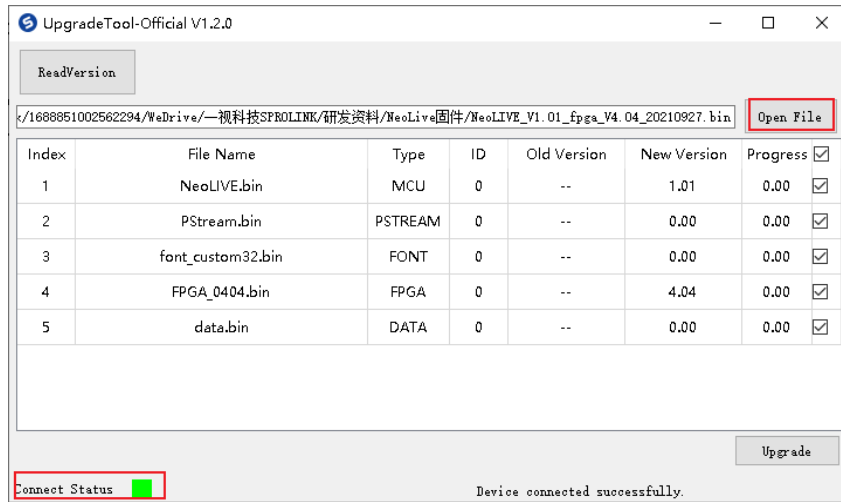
UpgradeTool-Official V1.2.0

ReadVersion

:/1688851002562294/WeDrive/一视科技SPROLINK/研发资料/NeoLive固件/NeoLIVE_V1.01_fpga_V4.04_20210927.bin

Open File

| Index | File Name | Type | ID | Old Version | New Version | Progress ☑ |
|---|---|---|---|---|---|---|
| 1 | NeoLIVE.bin | MCU | 0 | -- | 1.01 | 0.00 ☑ |
| 2 | PStream.bin | PSTREAM | 0 | -- | 0.00 | 0.00 ☑ |
| 3 | font_custom32.bin | FONT | 0 | -- | 0.00 | 0.00 ☑ |
| 4 | FPGA_0404.bin | FPGA | 0 | -- | 4.04 | 0.00 ☑ |
| 5 | data.bin | DATA | 0 | -- | 0.00 | 0.00 ☑ |

Upgrade

Connect Status

Device connected successfully.